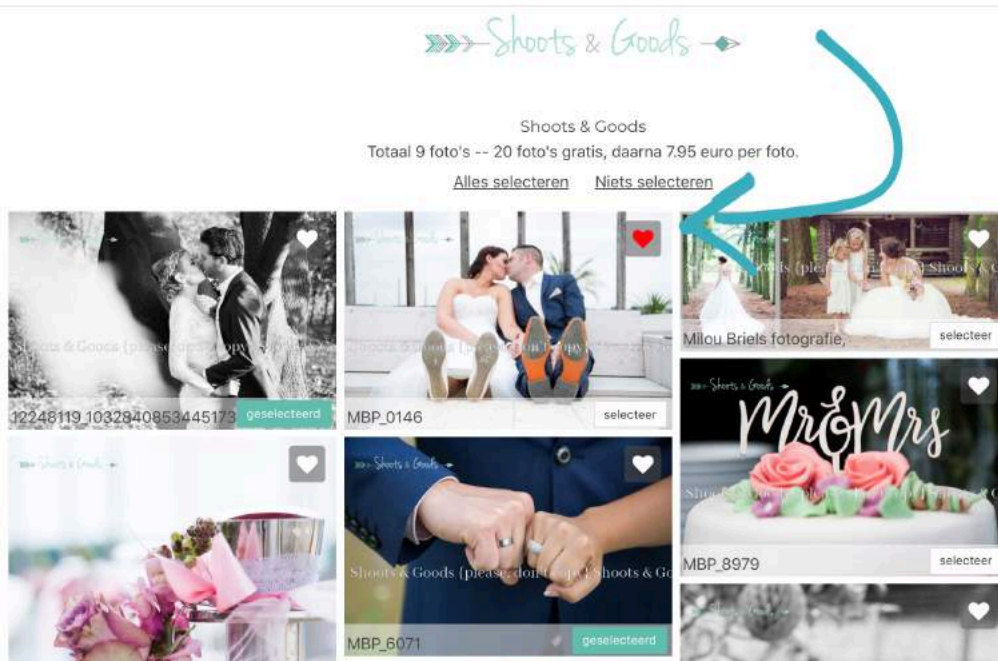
Shoots & Goods

Shoots & Goods
Totaal 9 foto's -- 20 foto's gratis, daarna 7.95 euro per foto.

Alles selecteren Niets selecteren

Shoots & Goods
12248119 1032840853445173 geselecteerd

Shoots & Goods {please don't copy} Shoots & Goods
MBP_0146 selecteer

Shoots & Goods {please don't copy} Shoots & G
Milou Briels fotografie, selecteer

Shoots & Goods
Mr&Mrs
Shoots & Goods
MBP_8979 selecteer

Shoots & Goods

Shoots & Goods
Shoots & Goods {please don't copy} Shoots & Go
MBP_6071 geselecteerd